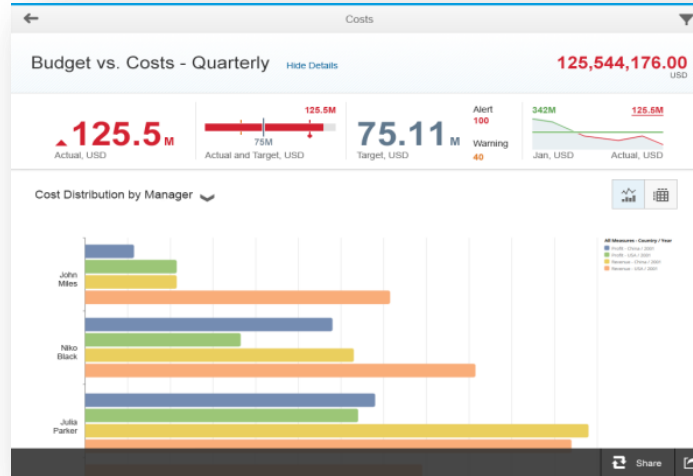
Costs

Budget vs. Costs - Quarterly Hide Details

125,544,176.00 USD

125.5 M
Actual, USD

125.5M
75M
Actual and Target, USD

75.11 M
Target, USD

Alert
100
Warning
40

342M
125.5M
Jan, USD
Actual, USD

Cost Distribution by Manager

All Measures - Country / Year
Profit - China / 2001
Profit - USA / 2001
Revenue - China / 2001
Revenue - USA / 2001

John Miles

Niko Black

Julia Parker

Share